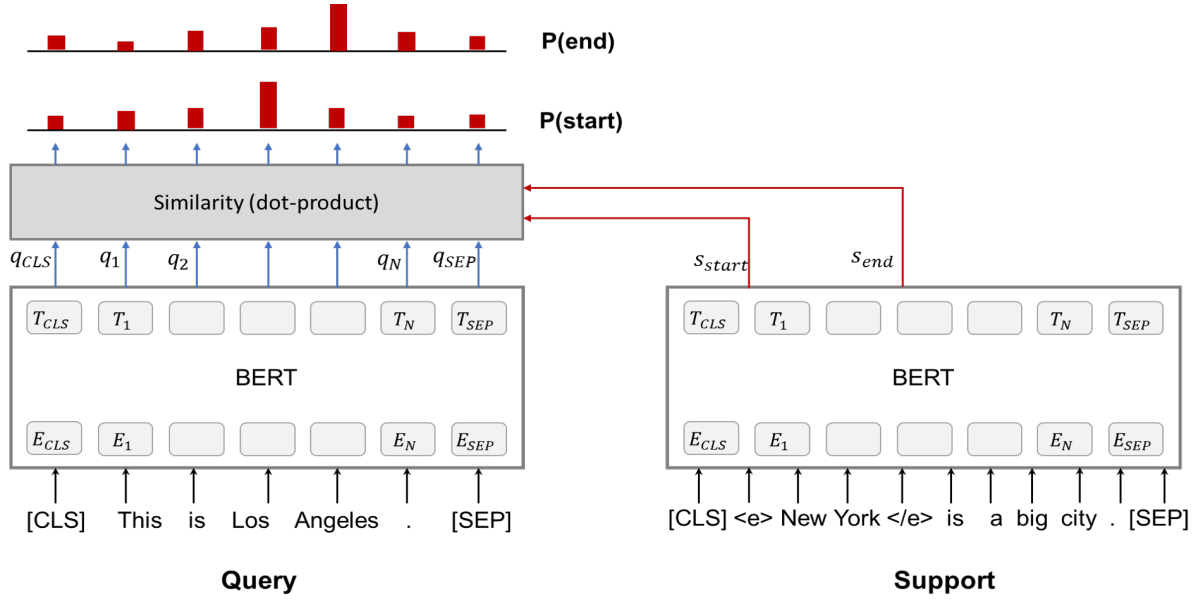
P(end)

P(start)

Similarity (dot-product)

$q_{CLS}$ $q_1$ $q_2$ $q_N$ $q_{SEP}$

$s_{start}$ $s_{end}$

$T_{CLS}$ $T_1$ $T_N$ $T_{SEP}$

BERT

$E_{CLS}$ $E_1$ $E_N$ $E_{SEP}$

[CLS] This is Los Angeles . [SEP]

Query

$T_{CLS}$ $T_1$ $T_N$ $T_{SEP}$

BERT

$E_{CLS}$ $E_1$ $E_N$ $E_{SEP}$

[CLS] <e> New York </e> is a big city . [SEP]

Support